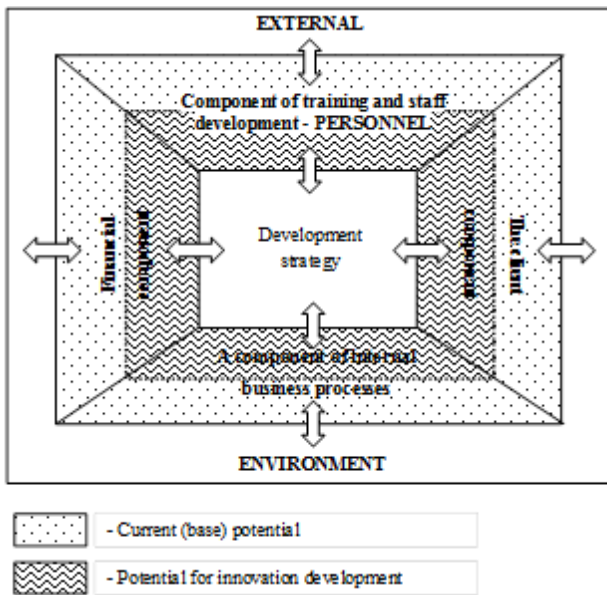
EXTERNAL

Component of training and staff development - PERSONNEL

Financial component

Development strategy

The client component

A component of internal business processes

ENVIRONMENT

- Current (base) potential

- Potential for innovation development